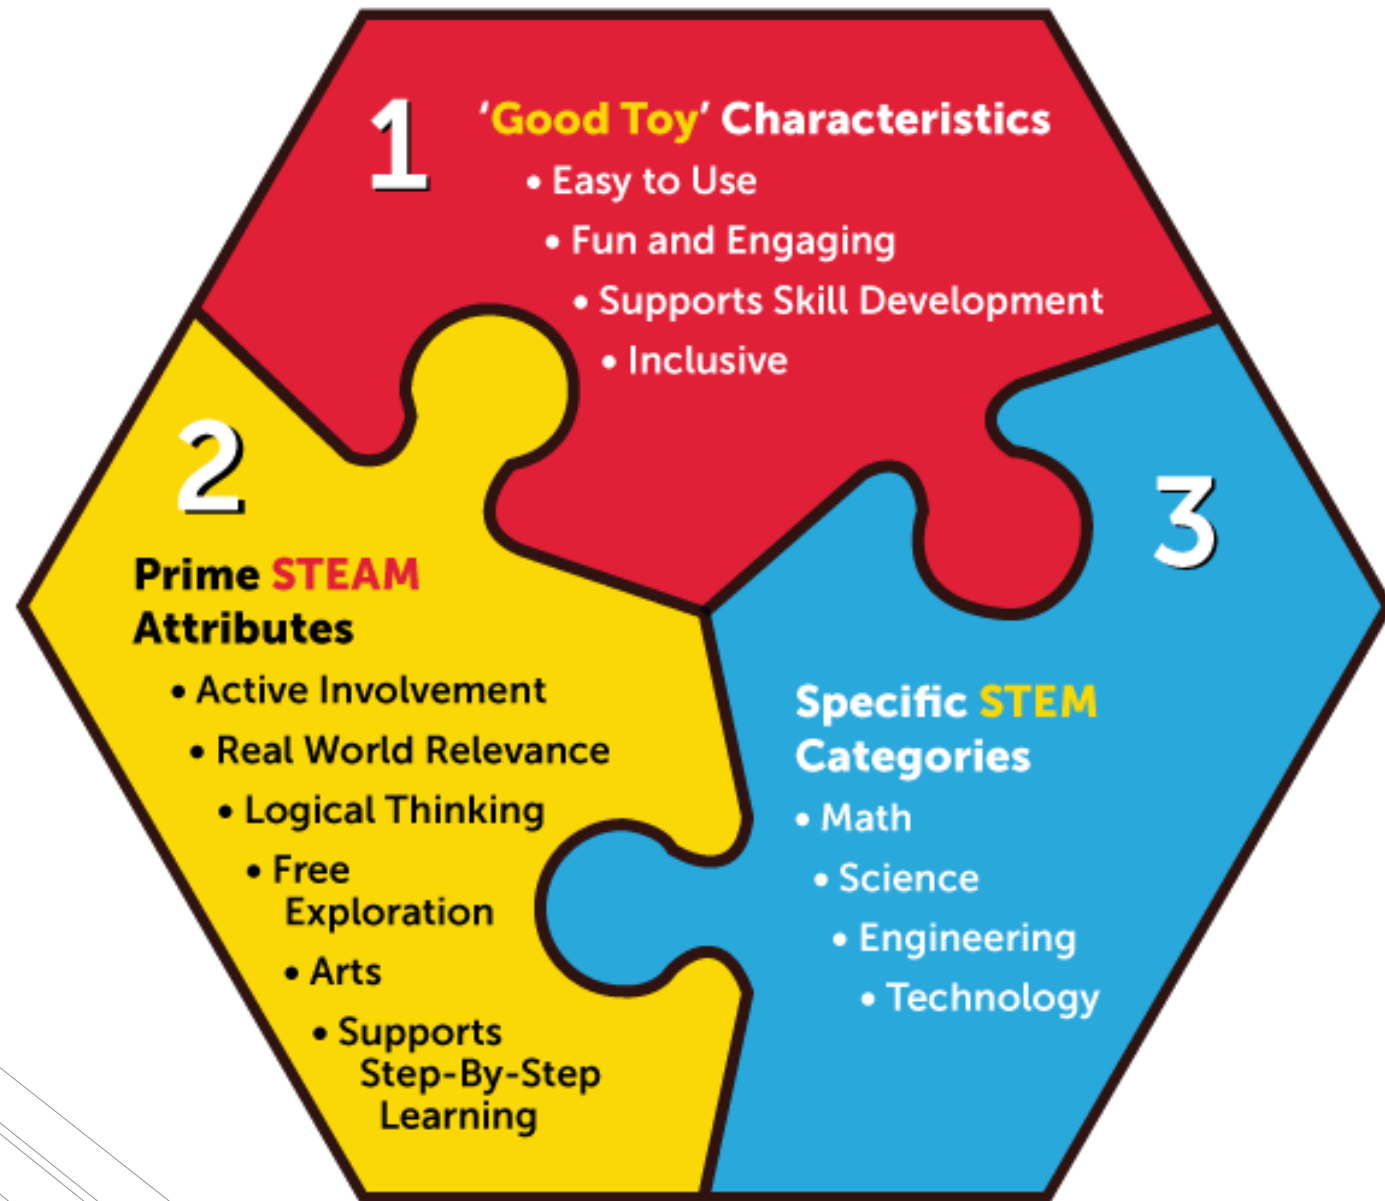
1 'Good Toy' Characteristics
• Easy to Use
• Fun and Engaging
• Supports Skill Development
• Inclusive

2
Prime STEAM Attributes
• Active Involvement
• Real World Relevance
• Logical Thinking
• Free Exploration
• Arts
• Supports Step-By-Step Learning

3
Specific STEM Categories
• Math
• Science
• Engineering
• Technology